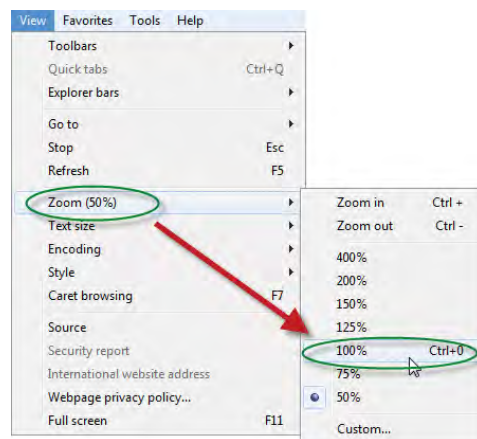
View Favorites Tools Help

Toolbars
Quick tabs Ctrl+Q
Explorer bars

Go to
Stop Esc
Refresh F5

Zoom (50%)
Text size
Encoding
Style
Caret browsing F7

Source
Security report
International website address
Webpage privacy policy...
Full screen F11

Zoom in Ctrl +
Zoom out Ctrl -

400%
200%
150%
125%
100% Ctrl+0
75%
50%

Custom...